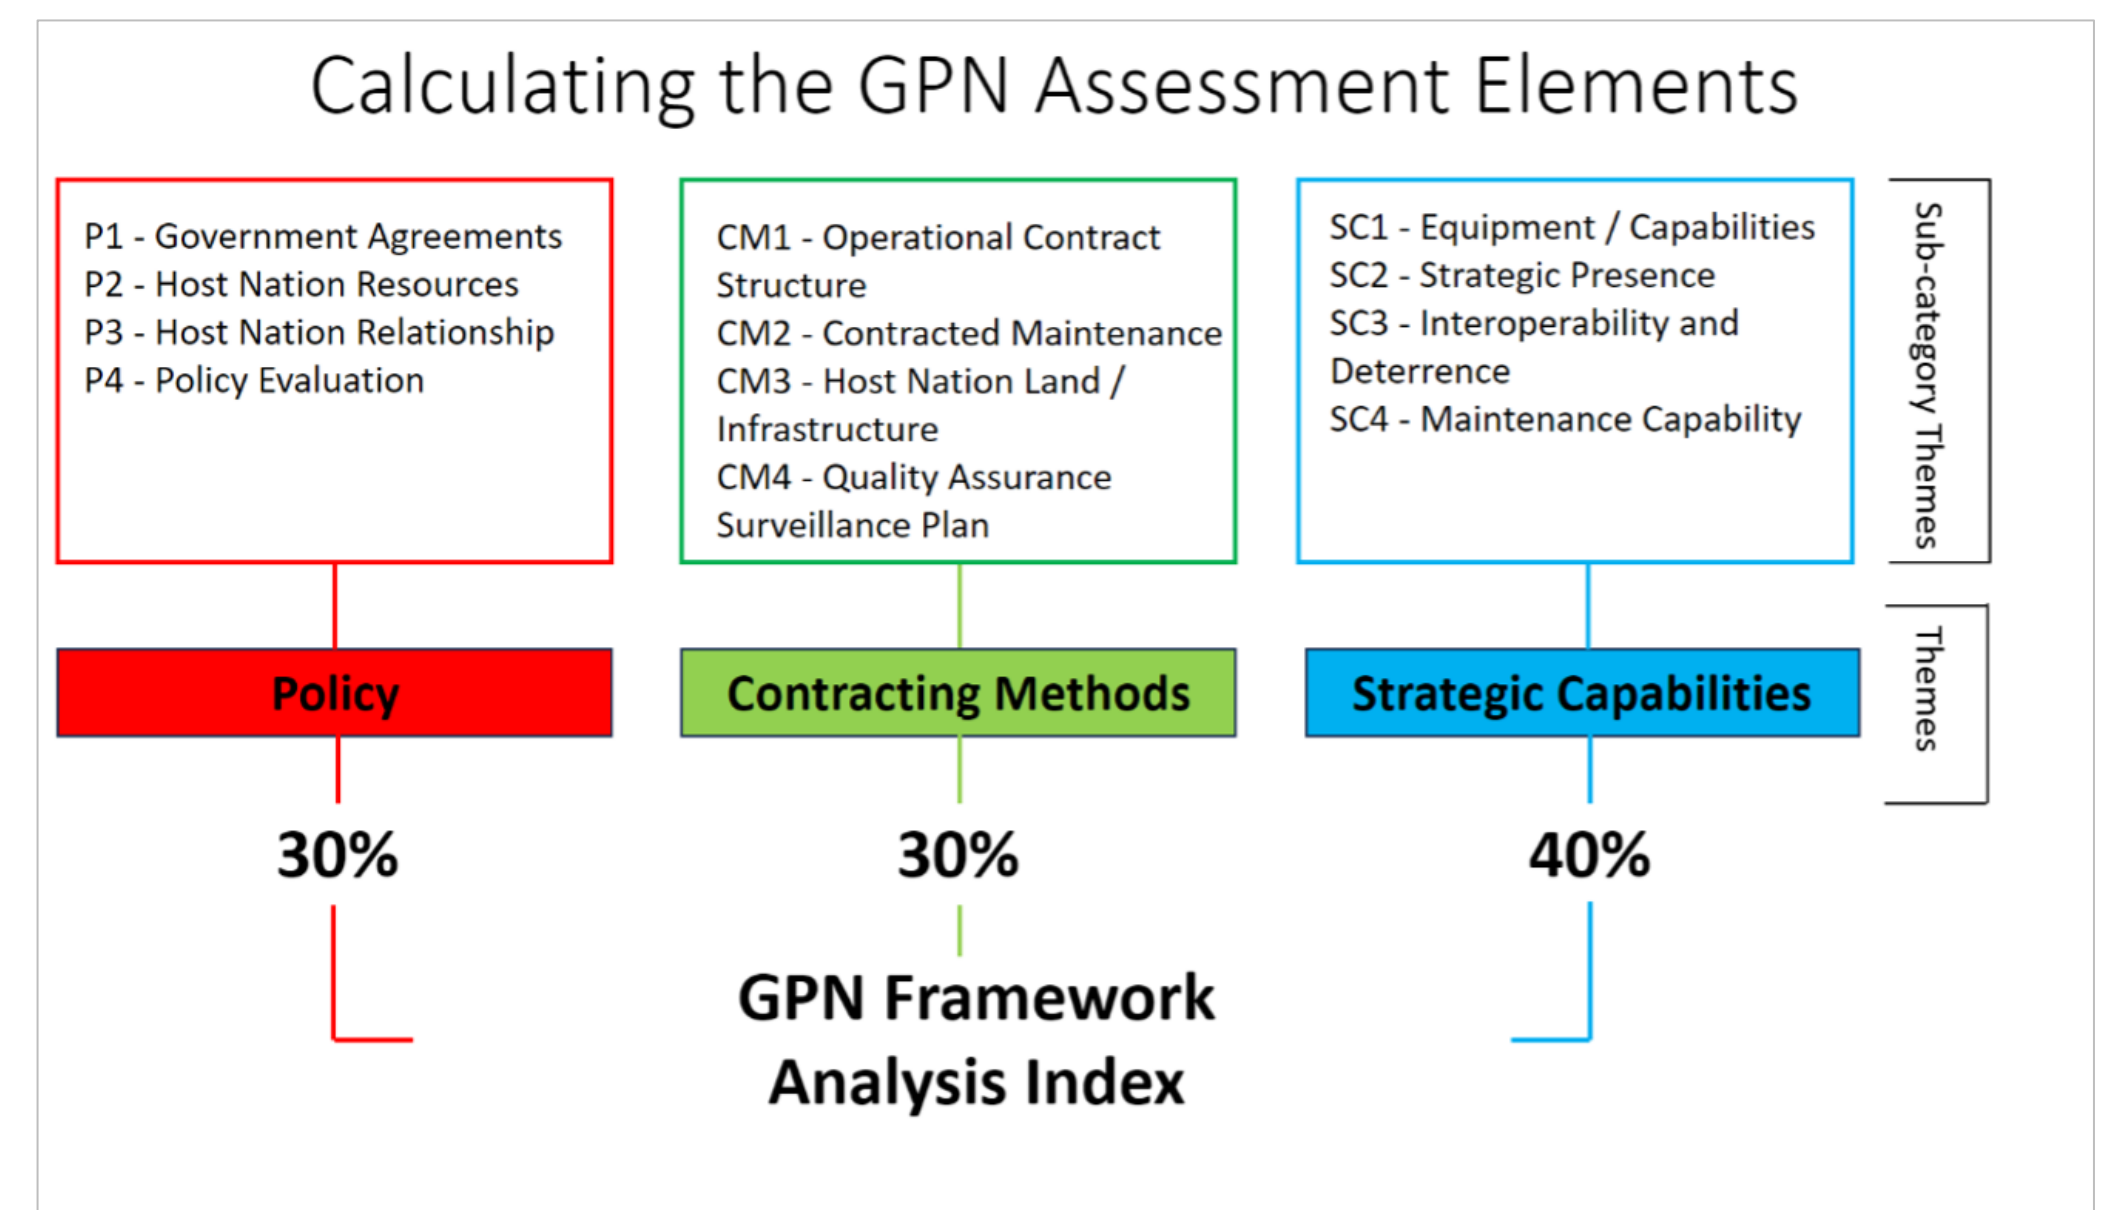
Calculating the GPN Assessment Elements

P1 - Government Agreements
P2 - Host Nation Resources
P3 - Host Nation Relationship
P4 - Policy Evaluation

CM1 - Operational Contract Structure
CM2 - Contracted Maintenance
CM3 - Host Nation Land / Infrastructure
CM4 - Quality Assurance Surveillance Plan

SC1 - Equipment / Capabilities
SC2 - Strategic Presence
SC3 - Interoperability and Deterrence
SC4 - Maintenance Capability

Sub-category Themes

Policy

Contracting Methods

Strategic Capabilities

Themes

30%

30%

40%

GPN Framework Analysis Index